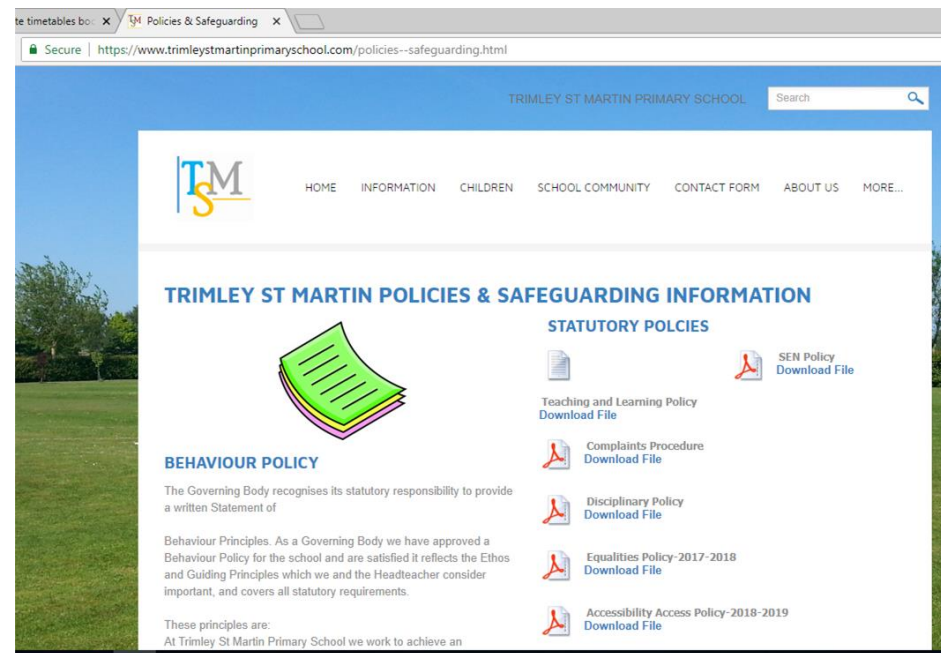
te timetables bo ×
TSM Policies & Safeguarding ×

Secure | https://www.trimleystmartinprimaryschool.com/policies--safeguarding.html

TRIMLEY ST MARTIN PRIMARY SCHOOL

Search

TSM

HOME INFORMATION CHILDREN SCHOOL COMMUNITY CONTACT FORM ABOUT US MORE...

TRIMLEY ST MARTIN POLICIES & SAFEGUARDING INFORMATION

BEHAVIOUR POLICY

The Governing Body recognises its statutory responsibility to provide a written Statement of

Behaviour Principles. As a Governing Body we have approved a Behaviour Policy for the school and are satisfied it reflects the Ethos and Guiding Principles which we and the Headteacher consider important, and covers all statutory requirements.

These principles are:
At Trimley St Martin Primary School we work to achieve an

STATUTORY POLCIES

SEN Policy
Download File

Teaching and Learning Policy
Download File

Complaints Procedure
Download File

Disciplinary Policy
Download File

Equalities Policy-2017-2018
Download File

Accessibility Access Policy-2018-2019
Download File